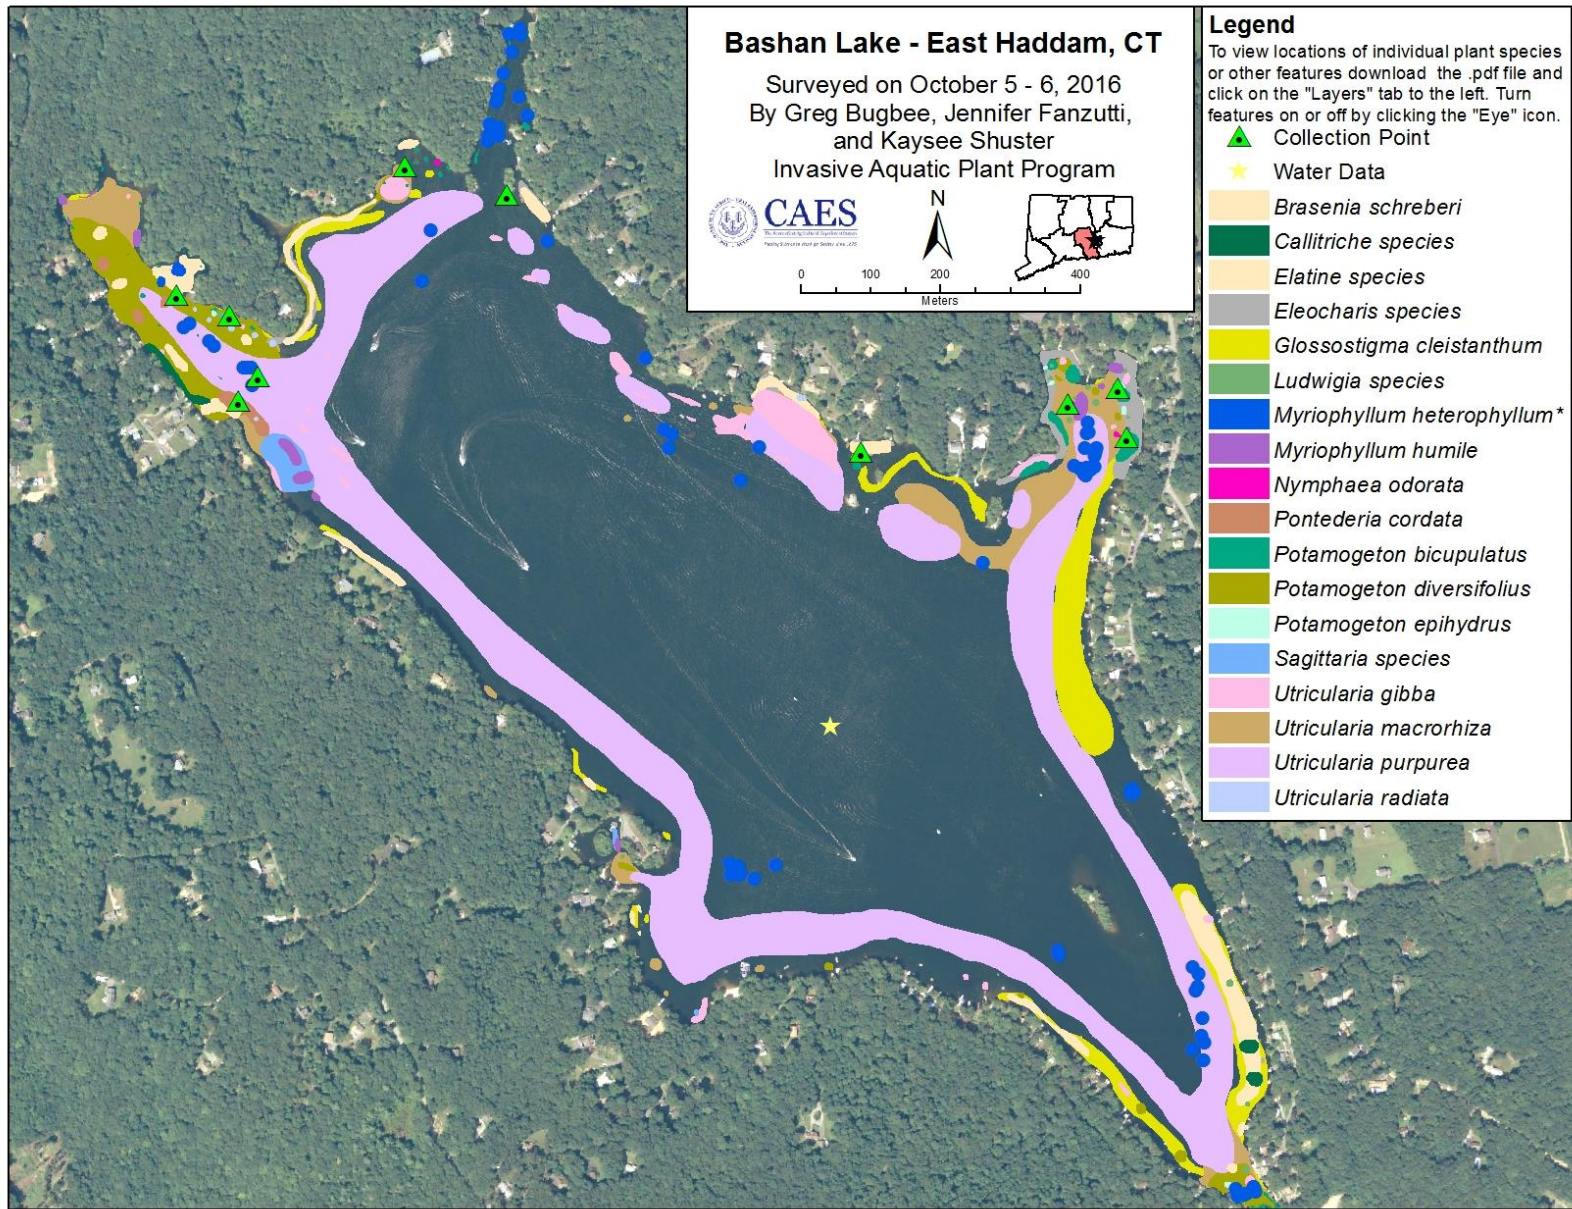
Bashan Lake - East Haddam, CT

Surveyed on October 5 - 6, 2016
By Greg Bugbee, Jennifer Fanzutti, and Kaysee Shuster
Invasive Aquatic Plant Program

CAES

N

0 100 200 400
Meters

Legend
To view locations of individual plant species or other features download the .pdf file and click on the "Layers" tab to the left. Turn features on or off by clicking the "Eye" icon.

Collection Point
Water Data
Brasenia schreberi
Callitriche species
Elatine species
Eleocharis species
Glossostigma cleistanthum
Ludwigia species
Myriophyllum heterophyllum*
Myriophyllum humile
Nymphaea odorata
Pontederia cordata
Potamogeton bicupulatus
Potamogeton diversifolius
Potamogeton epihydrus
Sagittaria species
Utricularia gibba
Utricularia macrorhiza
Utricularia purpurea
Utricularia radiata